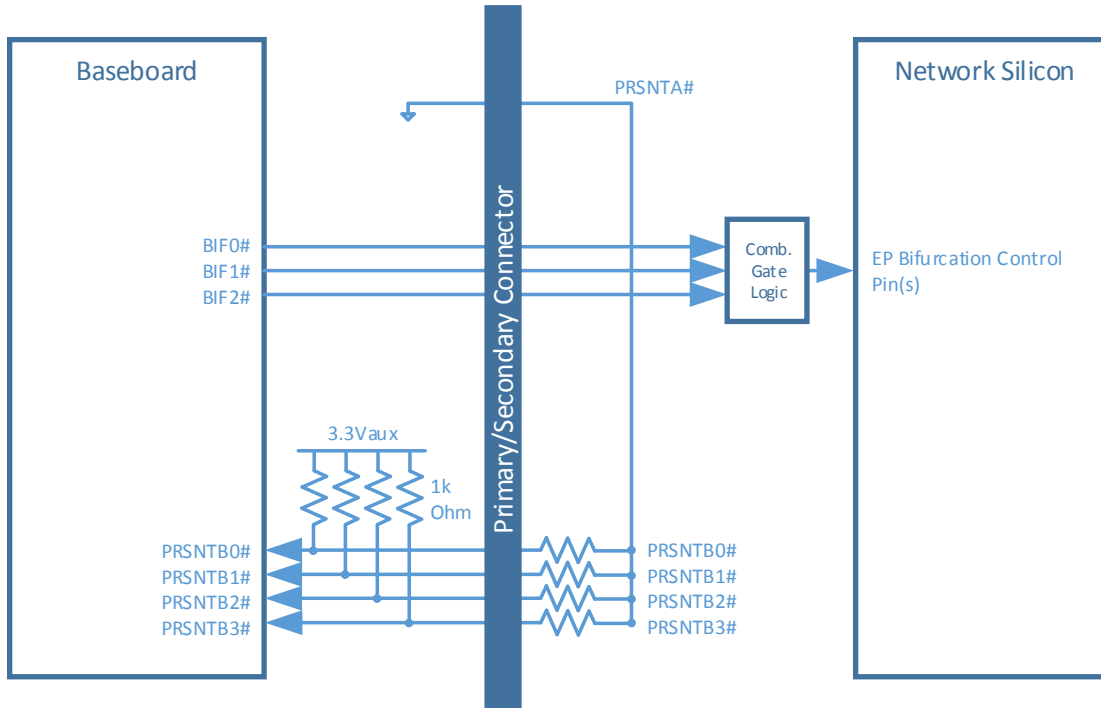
Baseboard

Primary/Secondary Connector

PRSNTA#

Network Silicon

BIF0#
BIF1#
BIF2#

Comb. Gate Logic

EP Bifurcation Control Pin(s)

3.3Vaux

1k Ohm

PRSNTB0#
PRSNTB1#
PRSNTB2#
PRSNTB3#

PRSNTB0#
PRSNTB1#
PRSNTB2#
PRSNTB3#